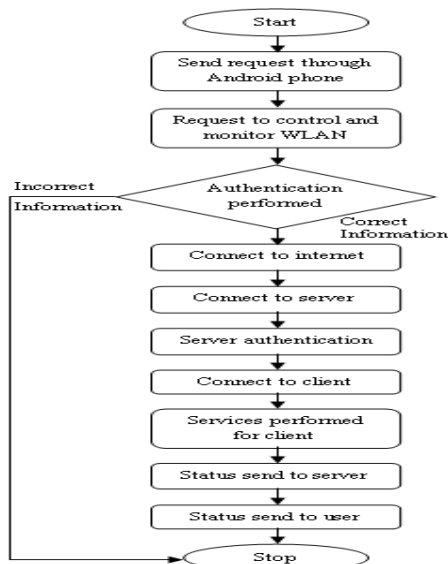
Start

Send request through Android phone

Request to control and monitor WLAN

Incorrect Information

Authentication performed

Correct Information

Connect to internet

Connect to server

Server authentication

Connect to client

Services performed for client

Status send to server

Status send to user

Stop